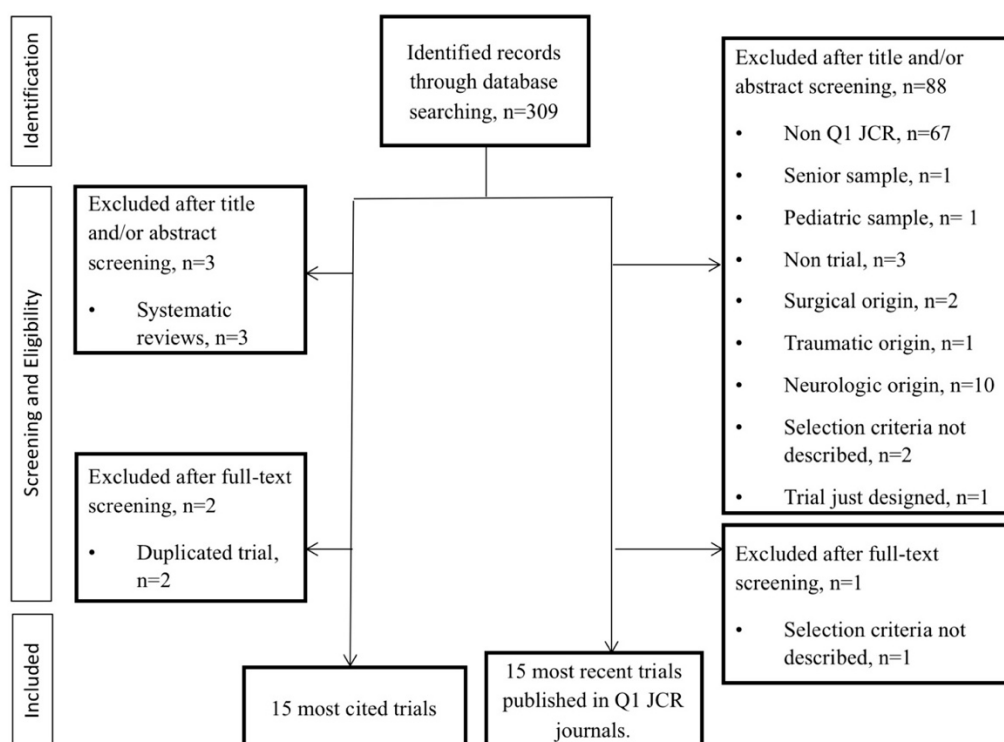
Identification

Screening and Eligibility

Included

Identified records through database searching, n=309

Excluded after title and/or abstract screening, n=88

• Non Q1 JCR, n=67
• Senior sample, n=1
• Pediatric sample, n= 1
• Non trial, n=3
• Surgical origin, n=2
• Traumatic origin, n=1
• Neurologic origin, n=10
• Selection criteria not described, n=2
• Trial just designed, n=1

Excluded after title and/or abstract screening, n=3

• Systematic reviews, n=3

Excluded after full-text screening, n=2

• Duplicated trial, n=2

Excluded after full-text screening, n=1

• Selection criteria not described, n=1

15 most cited trials

15 most recent trials published in Q1 JCR journals.